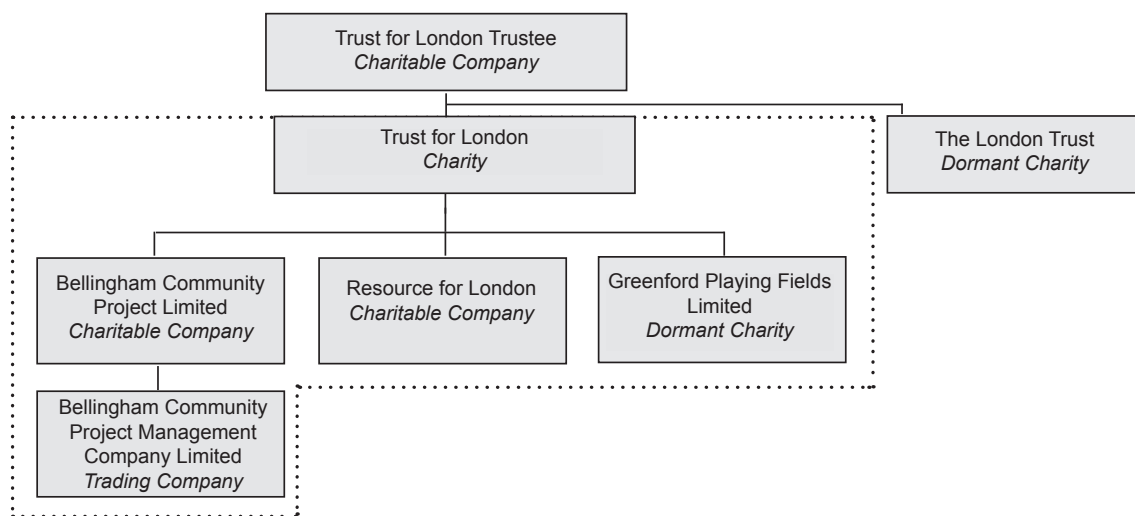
Trust for London Trustee
*Charitable Company*

Trust for London
*Charity*

The London Trust
*Dormant Charity*

Bellingham Community Project Limited
*Charitable Company*

Resource for London
*Charitable Company*

Greenford Playing Fields Limited
*Dormant Charity*

Bellingham Community Project Management Company Limited
*Trading Company*